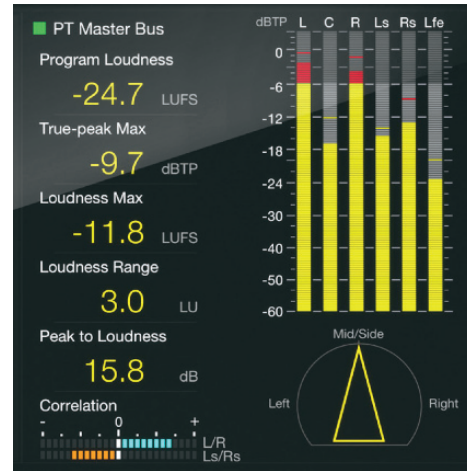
PT Master Bus

Program Loudness
-24.7 LUFS

True-peak Max
-9.7 dBTP

Loudness Max
-11.8 LUFS

Loudness Range
3.0 LU

Peak to Loudness
15.8 dB

Correlation
- 0 +
L/R
Ls/Rs

dBTP L C R Ls Rs Lfe
0
-6
-12
-18
-24
-30
-36
-42
-50
-60

Mid/Side
Left
Right